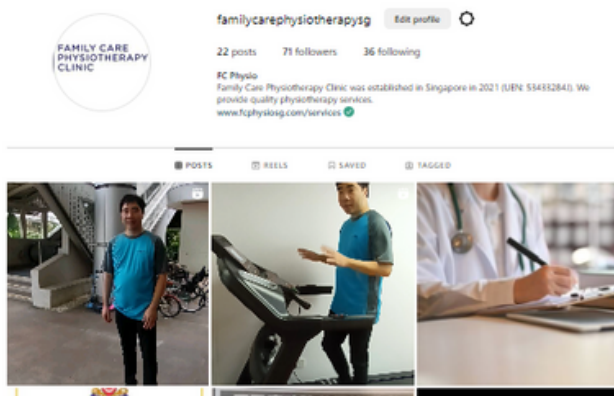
FAMILY CARE PHYSIOTHERAPY CLINIC

familycarephysiotherapysg Edit profile

22 posts 71 followers 36 following

FC Physio
Family Care Physiotherapy Clinic was established in Singapore in 2021 (UEN: 53433284J). We provide quality physiotherapy services.
www.fcphysiosg.com/services

POSTS REELS SAVED TAGGED